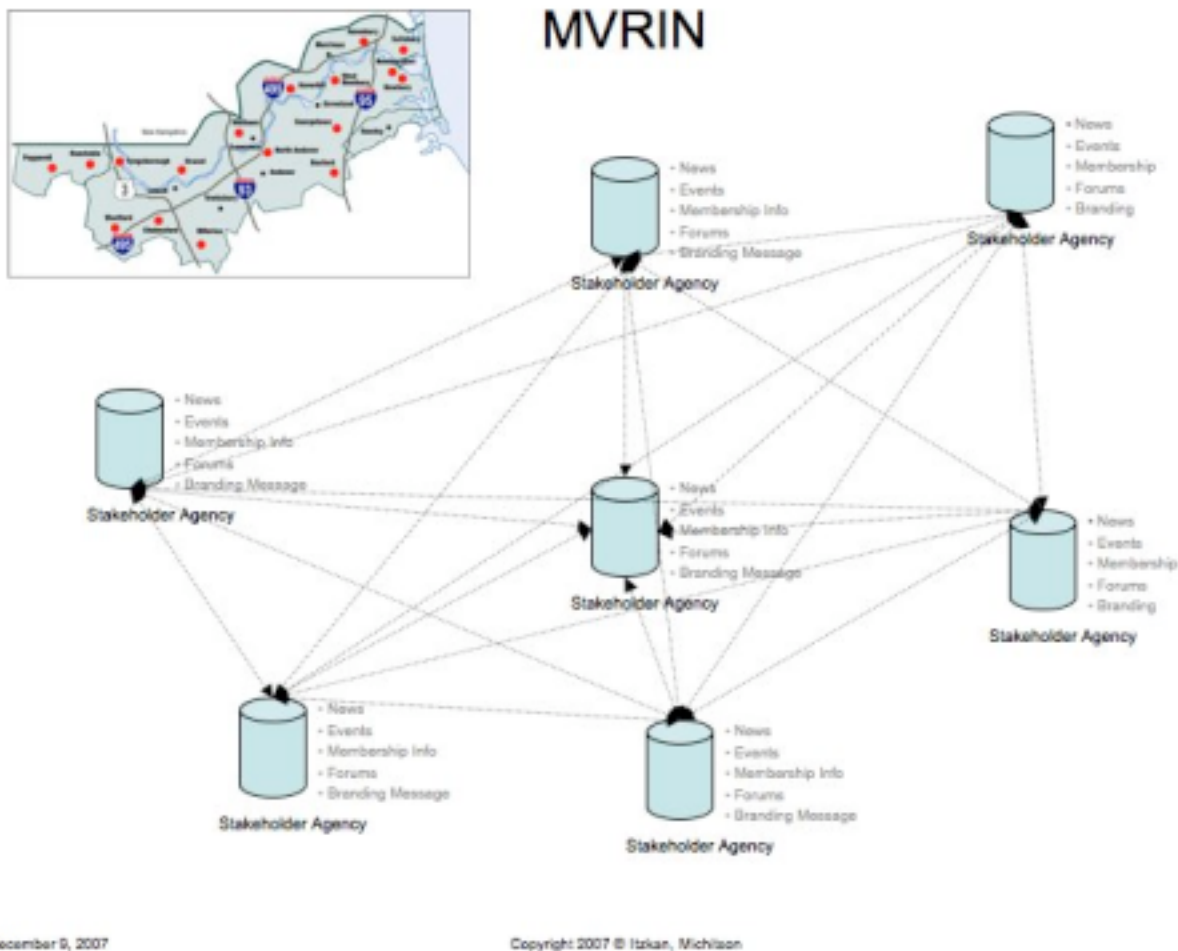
MVRIN

New Hampshire

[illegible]

3

495

93

495

93

• News
• Events
• Membership
• Forums
• Branding

Stakeholder Agency

• News
• Events
• Membership Info
• Forums
• Branding Message

Stakeholder Agency

• News
• Events
• Membership Info
• Forums
• Branding Message

Stakeholder Agency

• News
• Events
• Membership Info
• Forums
• Branding Message

Stakeholder Agency

• News
• Events
• Membership
• Forums
• Branding

Stakeholder Agency

• News
• Events
• Membership Info
• Forums
• Branding Message

Stakeholder Agency

• News
• Events
• Membership Info
• Forums
• Branding Message

Stakeholder Agency

ecember 9, 2007

Copyright 2007 © Itzkan, Michilson